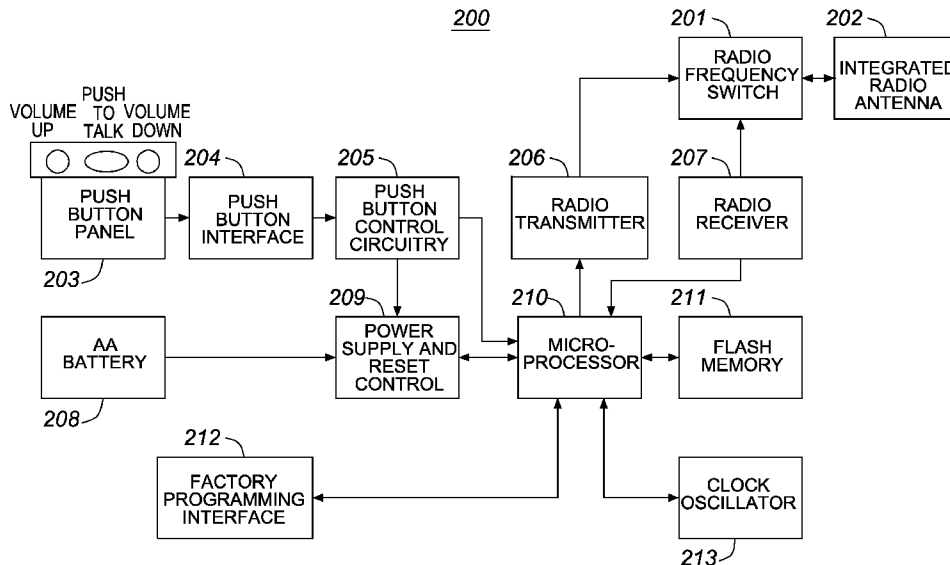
200

201
RADIO FREQUENCY SWITCH

202
INTEGRATED RADIO ANTENNA

VOLUME UP
PUSH TO TALK
VOLUME DOWN

PUSH BUTTON PANEL
203

204
PUSH BUTTON INTERFACE

205
PUSH BUTTON CONTROL CIRCUITRY

206
RADIO TRANSMITTER

207
RADIO RECEIVER

AA BATTERY
208

209
POWER SUPPLY AND RESET CONTROL

210
MICRO-PROCESSOR

211
FLASH MEMORY

212
FACTORY PROGRAMMING INTERFACE

CLOCK OSCILLATOR
213